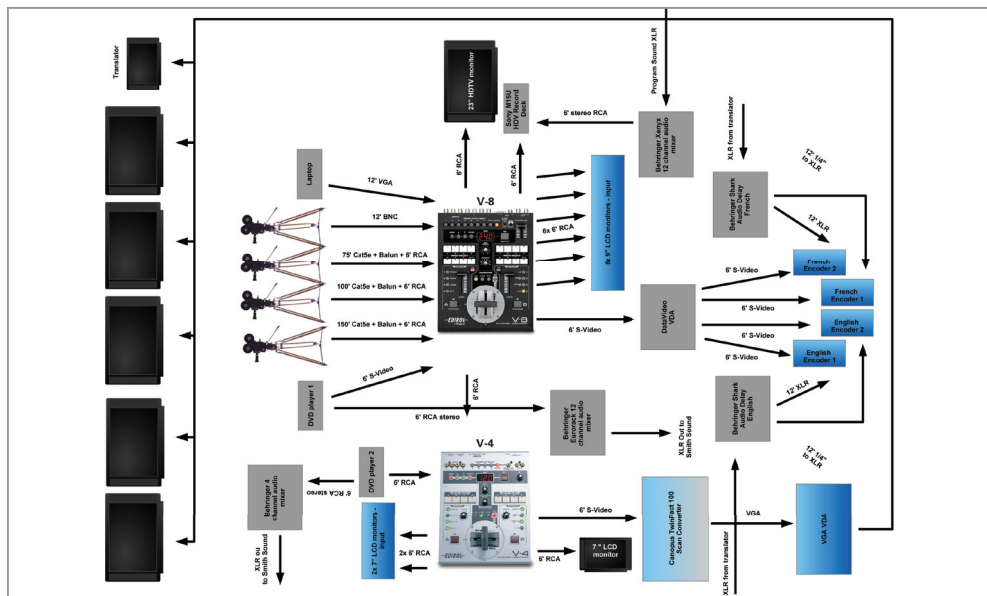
Translator

Program Sound XLR

23" HDTV monitor

Sony M15U HDV Record Deck

6' stereo RCA

Behringer Xenyx 12 channel audio mixer

XLR from translator

12' 1/4" to XLR

Behringer Shark Audio Delay French

12' XLR

Laptop

12' VGA

6' RCA

6' RCA

V-8

12' BNC

6x 6' RCA

6x 9" LCD monitors - input

75' Cat5e + Balun + 6' RCA

100' Cat5e + Balun + 6' RCA

150' Cat5e + Balun + 6' RCA

6' S-Video

French Encoder 2

French Encoder 1

6' S-Video

DataVideo VDA

English Encoder 2

6' S-Video

6' S-Video

6' S-Video

English Encoder 1

DVD player 1

6' S-Video

6' RCA

12' XLR

6' RCA stereo

Behringer Eurorack 12 channel audio mixer

XLR Out to Smith Sound

Behringer Shark Audio Delay English

V-4

Behringer 4 channel audio mixer

6' RCA stereo

DVD player 2

6' RCA

12' 1/4" to XLR

6' S-Video

Canopus TwinEffect 100 Scan Converter

VGA

VGA VDA

2x 7" LCD monitors - input

2x 6' RCA

7" LCD monitor

6' RCA

XLR out to Smith Sound

XLR from translator